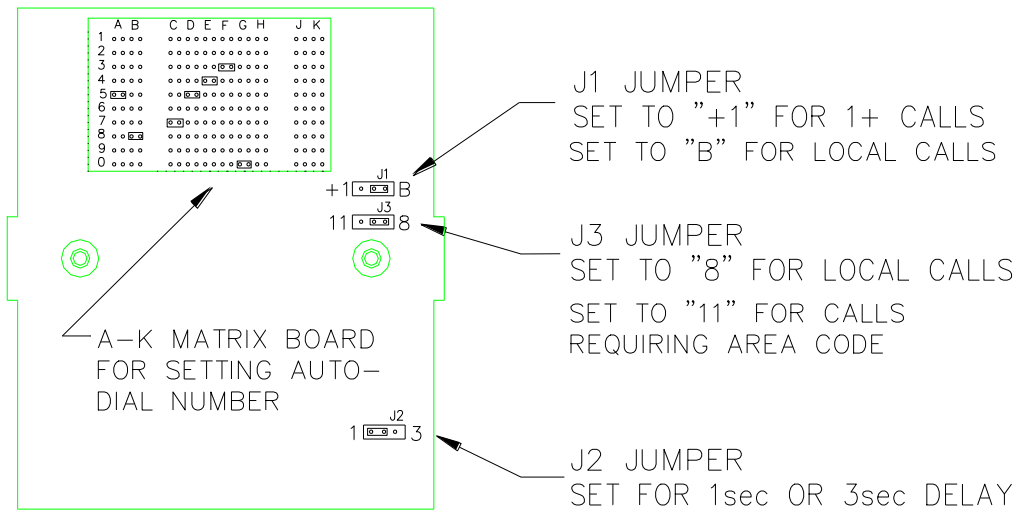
A B C D E F G H J K
1
2
3
4
5
6
7
8
9
0

J1
+1 B
J3
11 8

J1 JUMPER
SET TO "+1" FOR 1+ CALLS
SET TO "B" FOR LOCAL CALLS

J3 JUMPER
SET TO "8" FOR LOCAL CALLS
SET TO "11" FOR CALLS REQUIRING AREA CODE

A-K MATRIX BOARD FOR SETTING AUTO-DIAL NUMBER

J2
1 3

J2 JUMPER
SET FOR 1sec OR 3sec DELAY